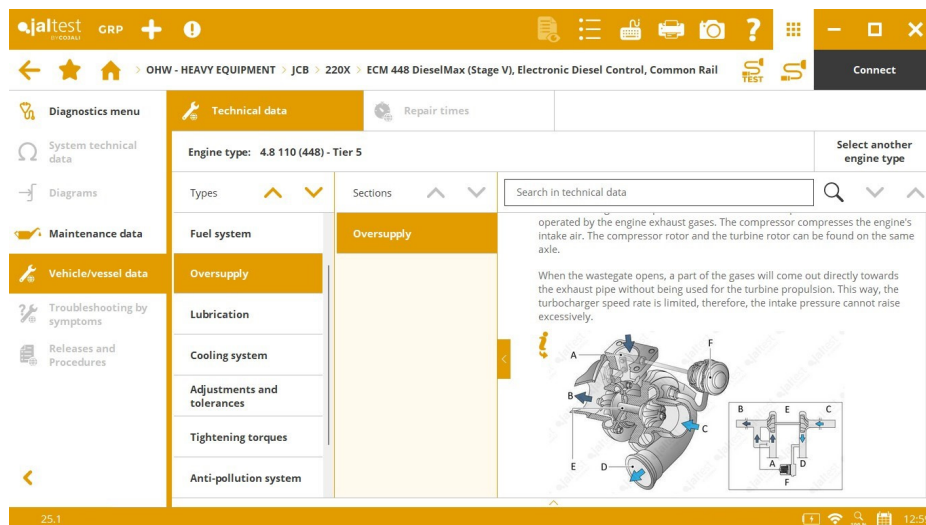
jaltest BY COJALI GRP

OHW - HEAVY EQUIPMENT > JCB > 220X > ECM 448 DieselMax (Stage V), Electronic Diesel Control, Common Rail

TEST

Connect

Diagnostics menu

System technical data

Diagrams

Maintenance data

Vehicle/vessel data

Troubleshooting by symptoms

Releases and Procedures

Technical data

Repair times

Engine type: 4.8 110 (448) - Tier 5

Select another engine type

Types

Sections

Search in technical data

Fuel system

Oversupply

Lubrication

Cooling system

Adjustments and tolerances

Tightening torques

Anti-pollution system

Oversupply

operated by the engine exhaust gases. The compressor compresses the engine's intake air. The compressor rotor and the turbine rotor can be found on the same axle.

When the wastegate opens, a part of the gases will come out directly towards the exhaust pipe without being used for the turbine propulsion. This way, the turbocharger speed rate is limited, therefore, the intake pressure cannot raise excessively.

A
F
B
C
E
D

B E C
A D
F

25.1

12:5